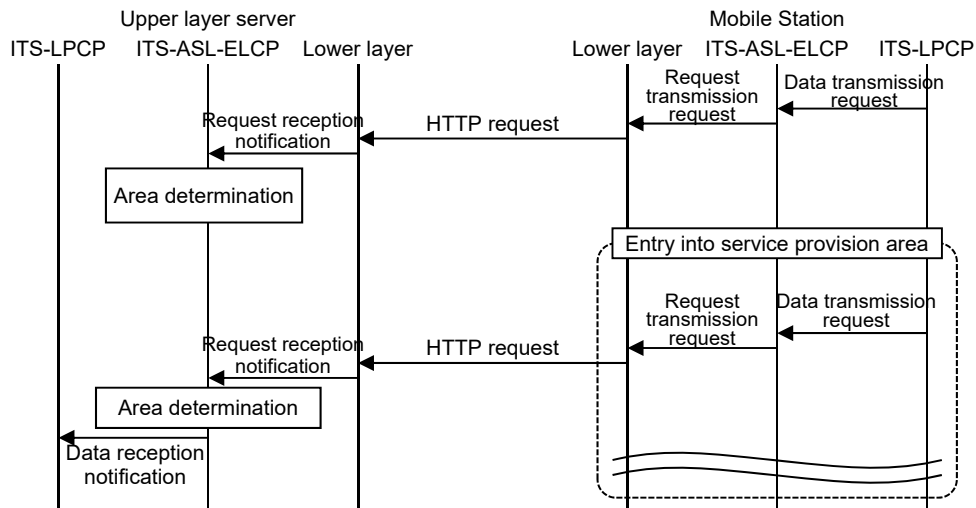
Upper layer server

ITS-LPCP ITS-ASL-ELCP Lower layer

Mobile Station

Lower layer ITS-ASL-ELCP ITS-LPCP

Request transmission request

Data transmission request

Request reception notification

HTTP request

Area determination

Entry into service provision area

Request transmission request

Data transmission request

Request reception notification

HTTP request

Area determination

Data reception notification